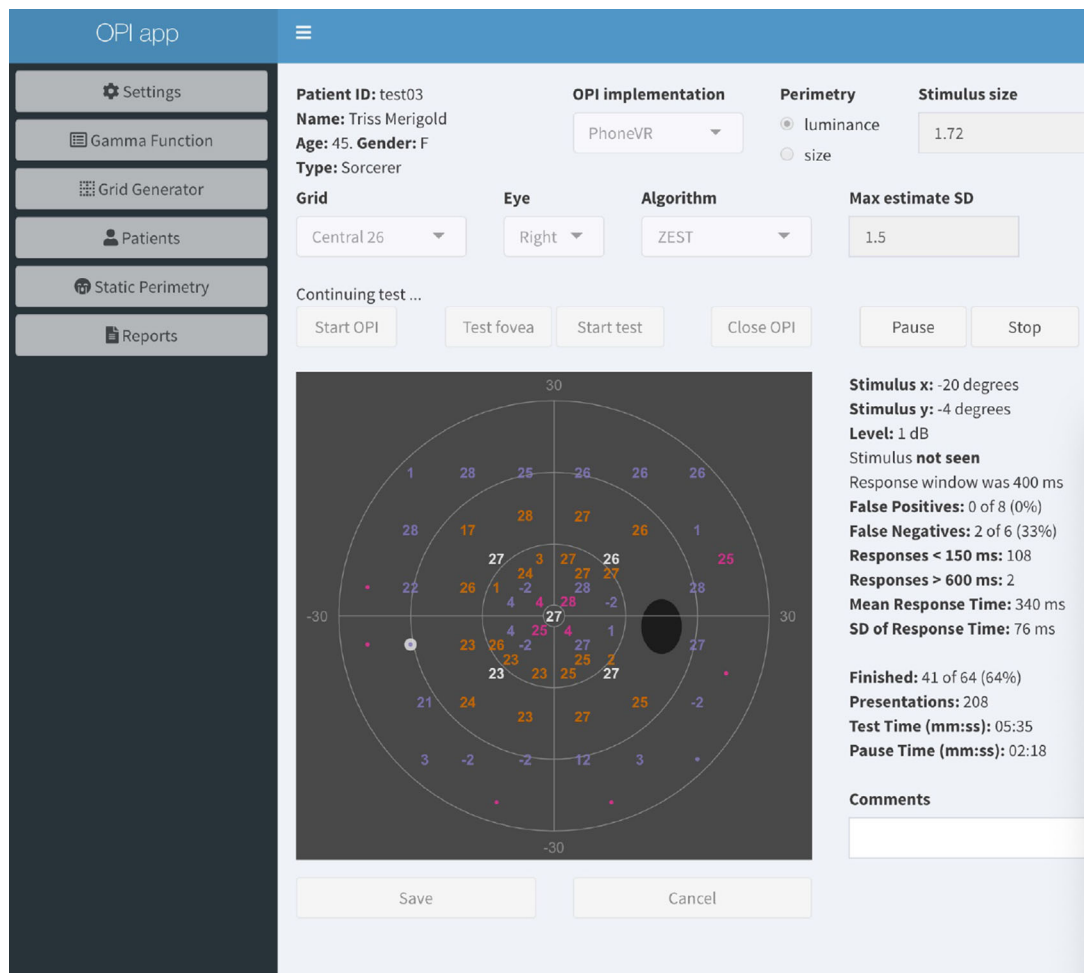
OPI app

Settings
Gamma Function
Grid Generator
Patients
Static Perimetry
Reports

Patient ID: test03
Name: Triss Merigold
Age: 45. Gender: F
Type: Sorcerer

OPI implementation
PhoneVR

Perimetry
luminance
size

Stimulus size
1.72

Grid
Central 26

Eye
Right

Algorithm
ZEST

Max estimate SD
1.5

Continuing test ...

Start OPI
Test fovea
Start test
Close OPI
Pause
Stop

30
-30
30
-30

1 28 25 26 26 26
28 17 28 27 26 1
27 3 27 26 25
24 27 27
22 26 1 28 28
4 4 28 -2
27
4 25 4 1
23 26 -2 27 27
23 25 2
23 23 25 27
21 24 25 -2
23 27
3 -2 -2 12 3

Stimulus x: -20 degrees
Stimulus y: -4 degrees
Level: 1 dB
Stimulus not seen
Response window was 400 ms
False Positives: 0 of 8 (0%)
False Negatives: 2 of 6 (33%)
Responses < 150 ms: 108
Responses > 600 ms: 2
Mean Response Time: 340 ms
SD of Response Time: 76 ms

Finished: 41 of 64 (64%)
Presentations: 208
Test Time (mm:ss): 05:35
Pause Time (mm:ss): 02:18

Comments

Save
Cancel